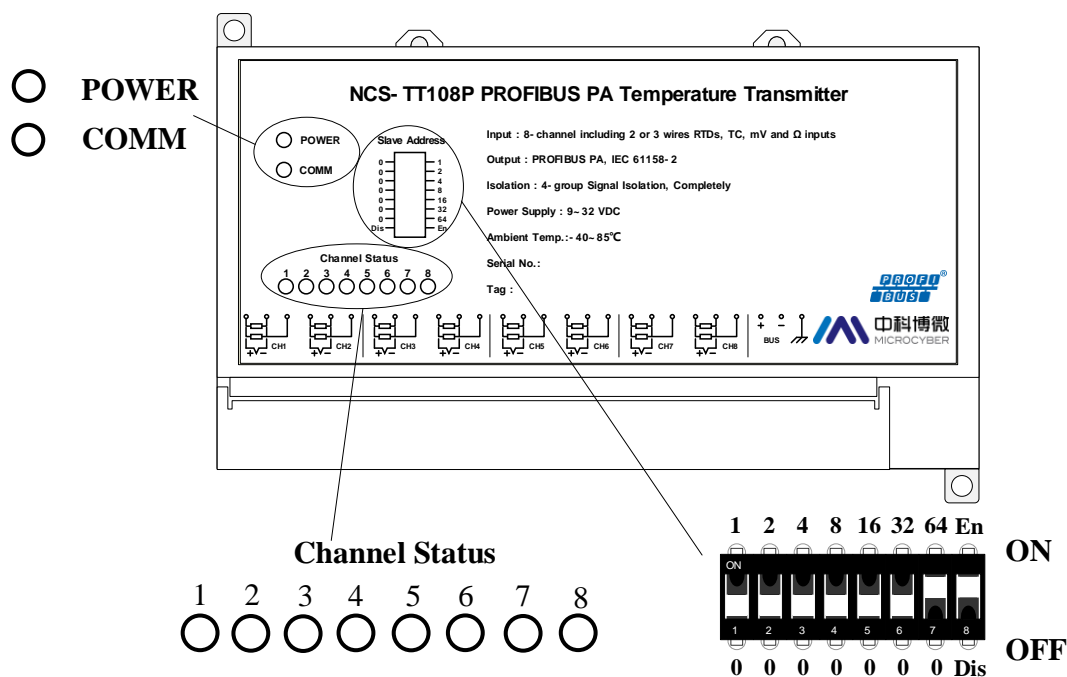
POWER
COMM

NCS- TT108P PROFIBUS PA Temperature Transmitter

POWER
COMM

Slave Address
0 0 0 0 0 0 0 Dis
1 2 4 8 16 32 64 En

Input : 8- channel including 2 or 3 wires RTDs, TC, mV and Ω inputs
Output : PROFIBUS PA, IEC 61158- 2
Isolation : 4- group Signal Isolation, Completely
Power Supply : 9~32 VDC
Ambient Temp.:- 40~85℃
Serial No.:
Tag :

Channel Status
1 2 3 4 5 6 7 8

PROFI BUS

CH1 CH2 CH3 CH4 CH5 CH6 CH7 CH8
+ - BUS
中科博微 MICROCYBER

Channel Status
1 2 3 4 5 6 7 8

1 2 4 8 16 32 64 En
ON
ON
1 2 3 4 5 6 7 8
OFF
0 0 0 0 0 0 0 Dis